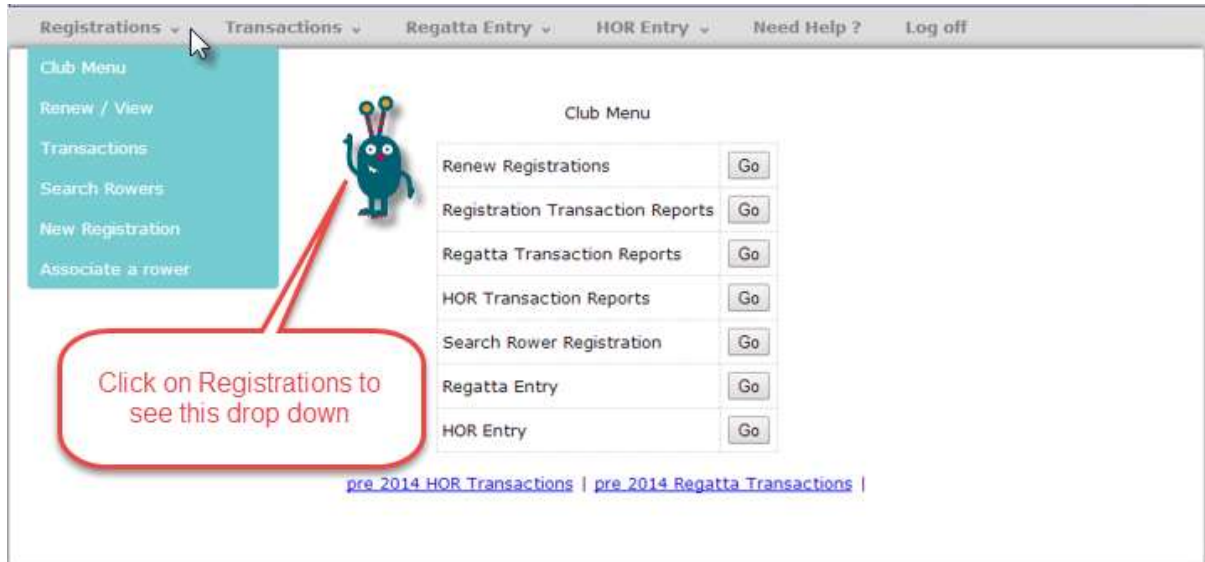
Registrations ⌄ Transactions ⌄ Regatta Entry ⌄ HOR Entry ⌄ Need Help ? Log off

Club Menu
Renew / View
Transactions
Search Rowers
New Registration
Associate a rower

Club Menu

| Renew Registrations | Go |
|---|---|
| Registration Transaction Reports | Go |
| Regatta Transaction Reports | Go |
| HOR Transaction Reports | Go |
| Search Rower Registration | Go |
| Regatta Entry | Go |
| HOR Entry | Go |

Click on Registrations to see this drop down

pre 2014 HOR Transactions | pre 2014 Regatta Transactions |